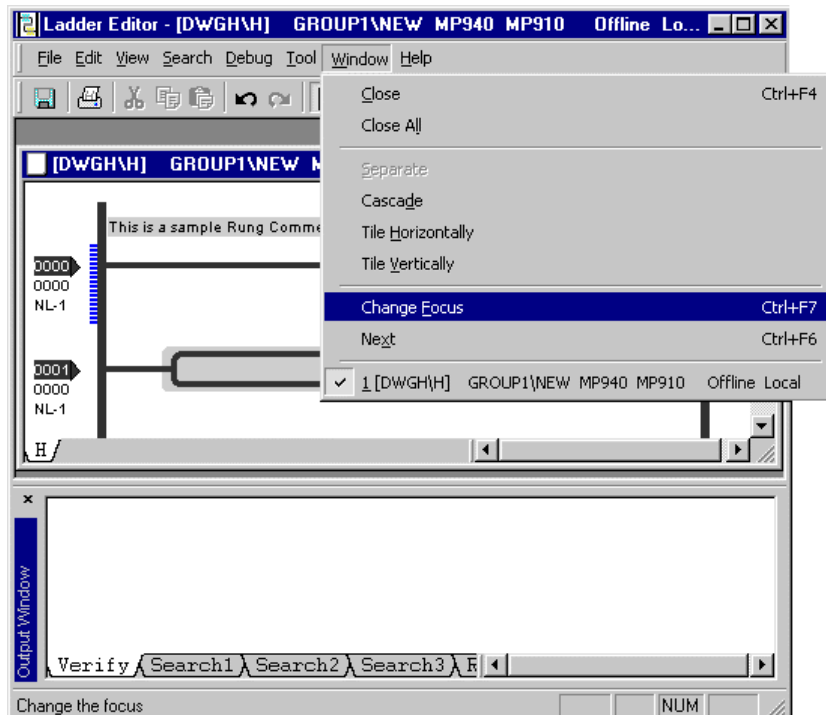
Ladder Editor - [DWGH\H] GROUP1\NEW MP940 MP910 Offline Lo...

File Edit View Search Debug Tool Window Help

[DWGH\H] GROUP1\NEW M

This is a sample Rung Comme

0000
0000
NL-1

0001
0000
NL-1

H

Close Ctrl+F4
Close All
Separate
Cascade
Tile Horizontally
Tile Vertically
Change Focus Ctrl+F7
Next Ctrl+F6
✓ 1 [DWGH\H] GROUP1\NEW MP940 MP910 Offline Local

×
Output Window

Verify Search1 Search2 Search3 F

Change the focus NUM